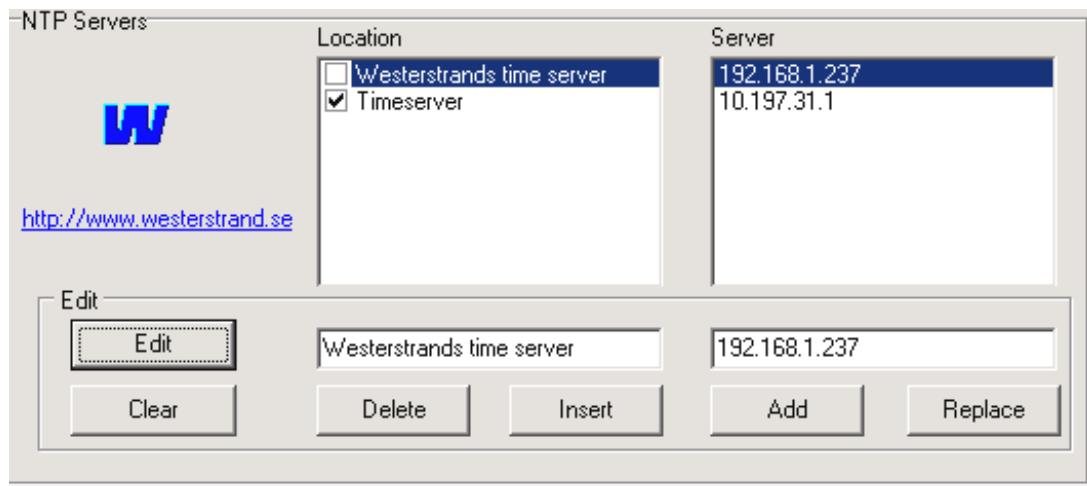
NTP Servers

W

http://www.westerstrand.se

Location

Westerstrands time server
Timeserver

Server

192.168.1.237
10.197.31.1

Edit

Edit

Clear

Westerstrands time server

Delete

Insert

192.168.1.237

Add

Replace